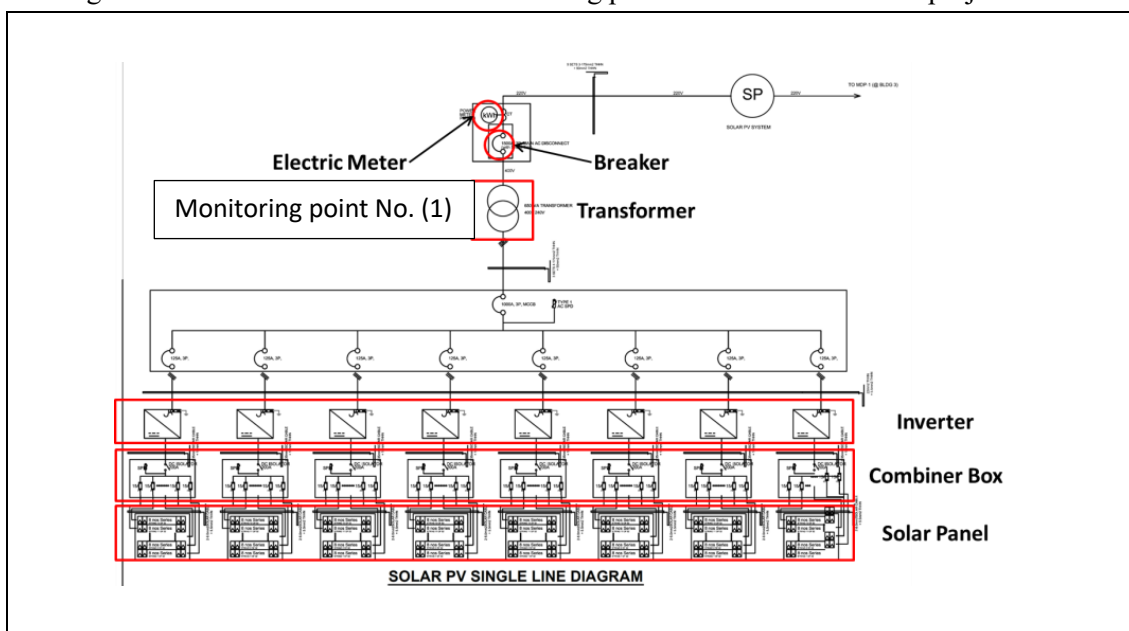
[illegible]

SP

SOLAR PV SYSTEM

TO MDP 1 (@ BLDG 3)

220V

220V

220V

POWER METER

kWh

CT

1000A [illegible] AC DISCONNECT

Electric Meter

Breaker

400V

Monitoring point No. (1)

Transformer

600kVA TRANSFORMER 400/220V

1000A, 3P, MCCB

FUSE 1 AC SPD

125A, 3P,

125A, 3P,

125A, 3P,

125A, 3P,

125A, 3P,

125A, 3P,

125A, 3P,

125A, 3P,

Inverter

Combiner Box

Solar Panel

SOLAR PV SINGLE LINE DIAGRAM